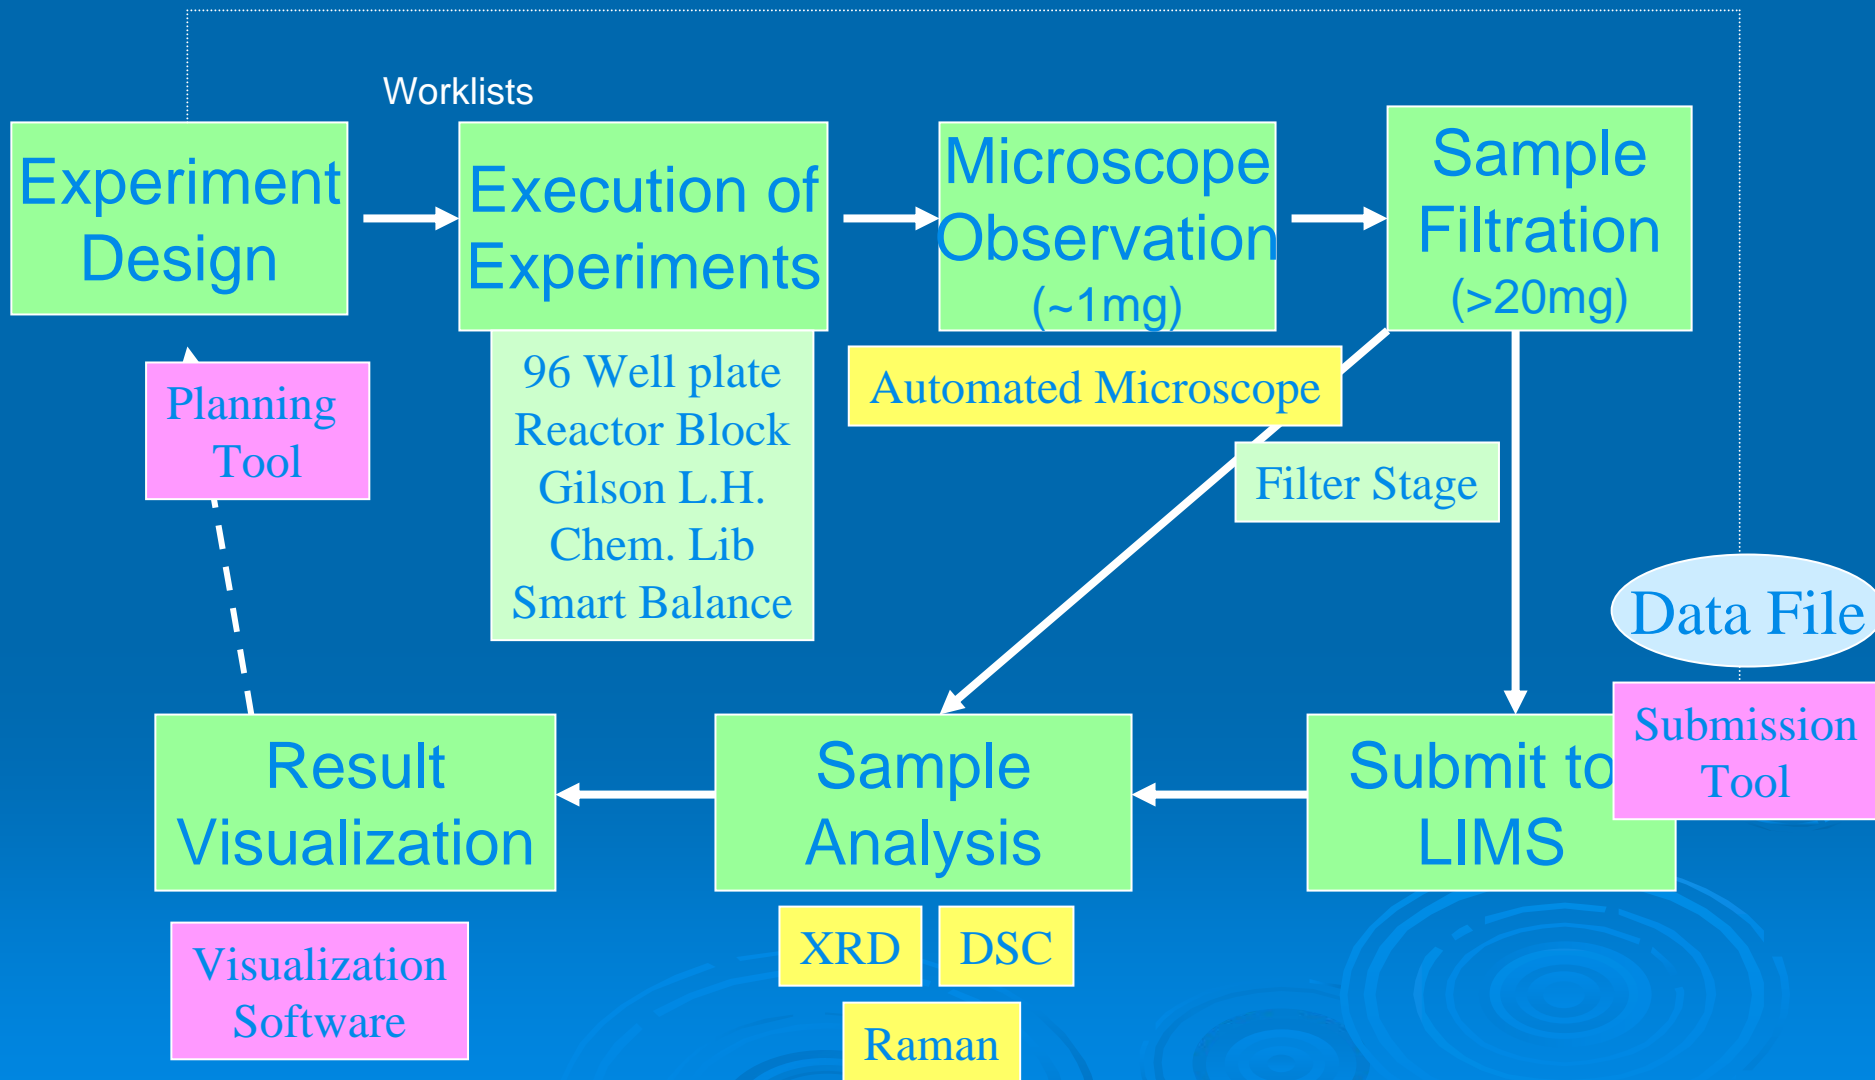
Worklists

Experiment Design

Execution of Experiments

96 Well plate
Reactor Block
Gilson L.H.
Chem. Lib
Smart Balance

Microscope Observation (~1mg)

Automated Microscope

Sample Filtration (>20mg)

Filter Stage

Planning Tool

Data File

Submission Tool

Result Visualization

Visualization Software

Sample Analysis

XRD

DSC

Raman

Submit to LIMS